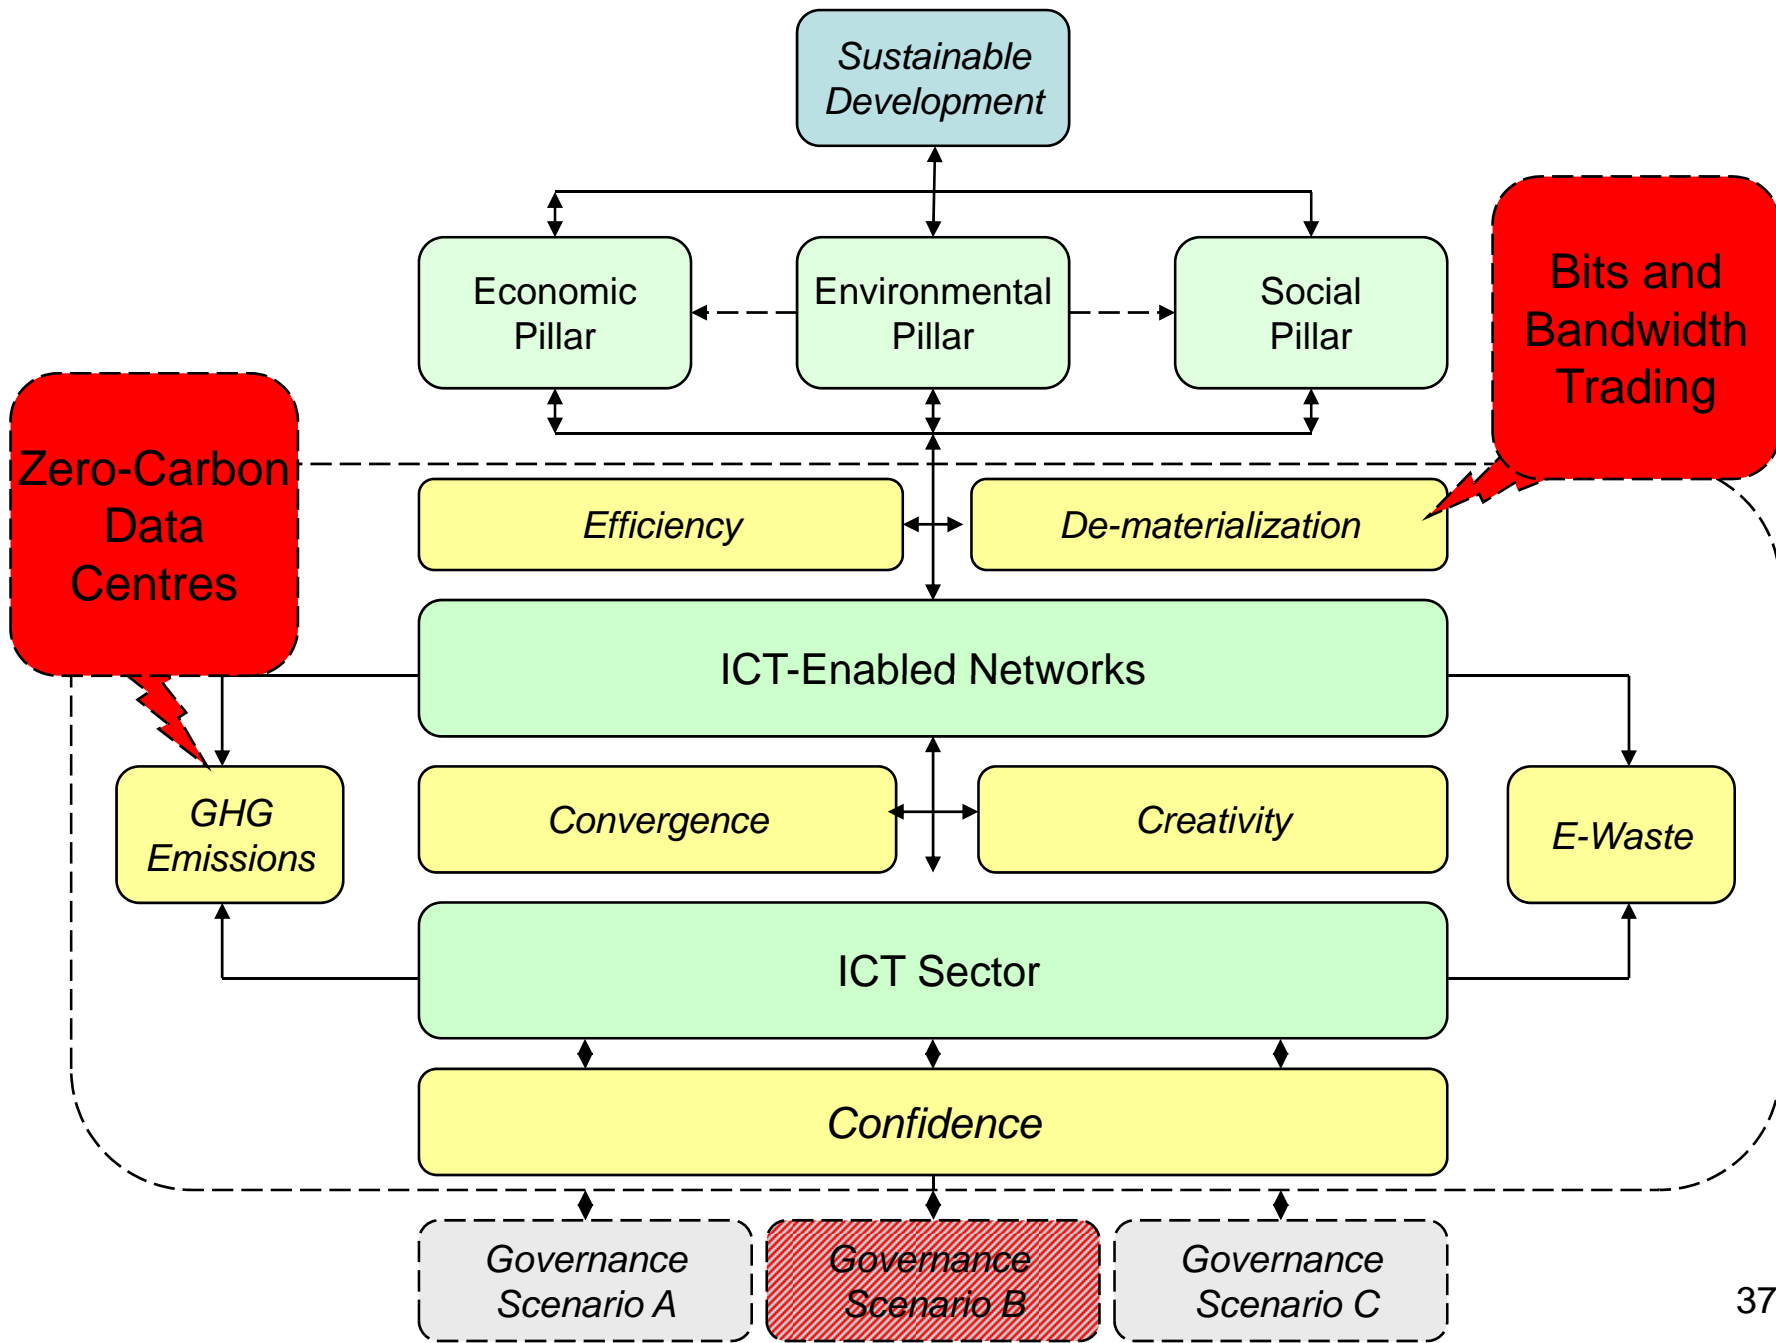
Sustainable Development

Economic Pillar

Environmental Pillar

Social Pillar

Bits and Bandwidth Trading

Zero-Carbon Data Centres

Efficiency

De-materialization

ICT-Enabled Networks

GHG Emissions

Convergence

Creativity

E-Waste

ICT Sector

Confidence

Governance Scenario A

Governance Scenario B

Governance Scenario C

37